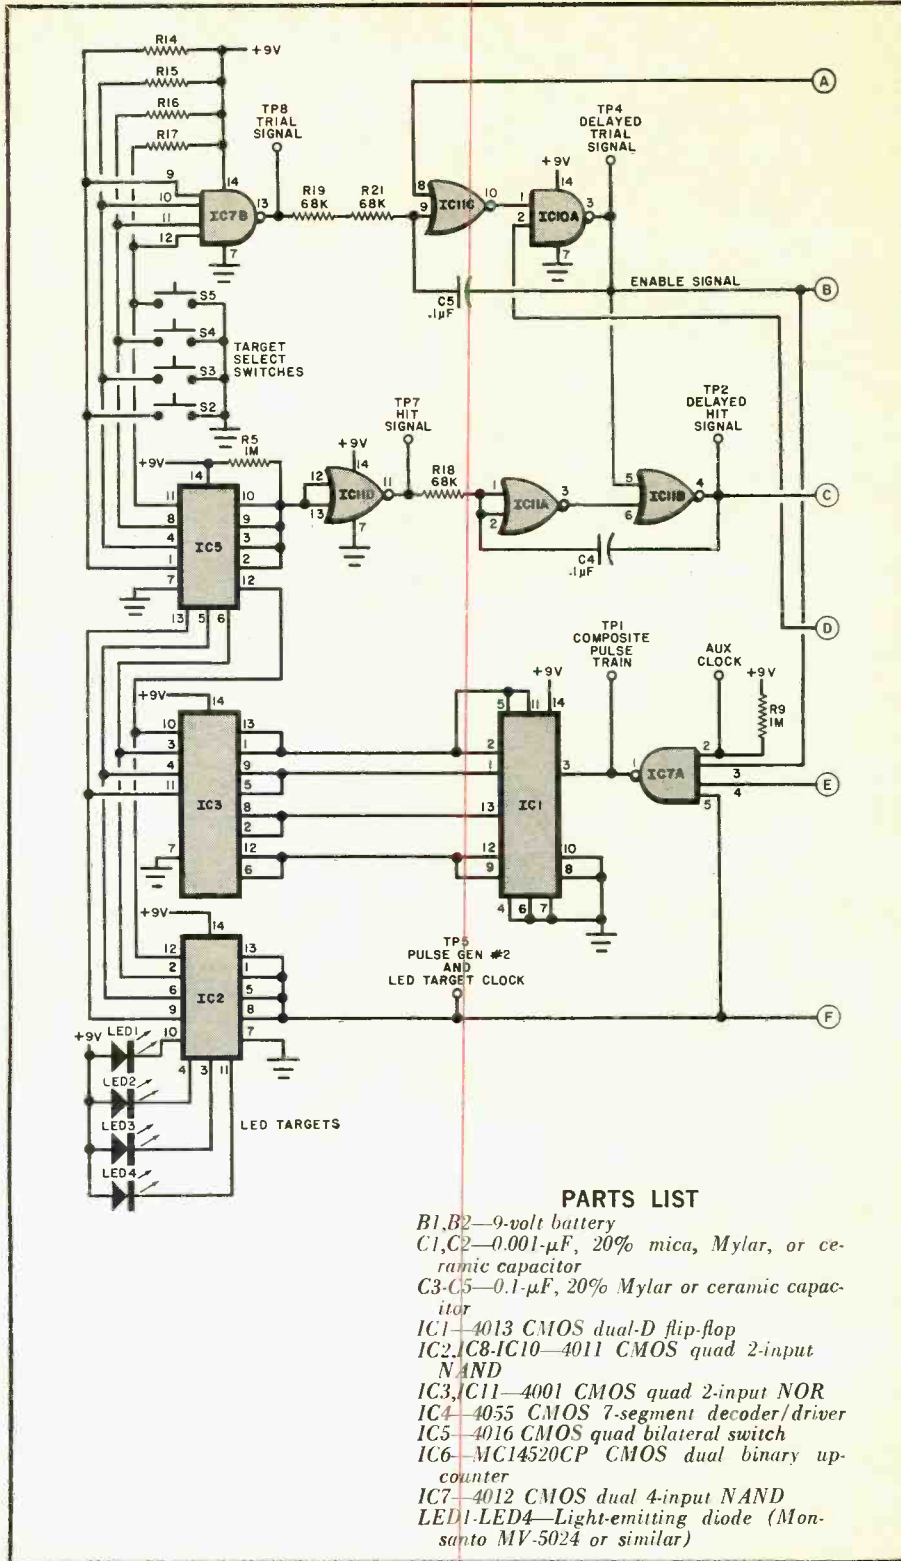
R14
+9V
R15
R16
R17
TP8
TRIAL
SIGNAL
9
10
11
12
14
IC7B
13
7
R19
68K
R21
68K
8
9
IC11C
10
TP4
DELAYED
TRIAL
SIGNAL
+9V
14
1
2
IC10A
3
7
A
C5
.1µF
ENABLE SIGNAL
B
S5
S4
TARGET
SELECT
SWITCHES
S3
S2
R5
1M
TP7
HIT
SIGNAL
+9V
14
12
13
IC11D
11
7
R18
68K
1
2
IC11A
3
TP2
DELAYED
HIT
SIGNAL
5
6
IC11B
4
C
C4
.1µF
+9V
14
11
8
4
1
7
IC5
10
9
3
2
12
13
5
6
D
TP1
COMPOSITE
PULSE
TRAIN
AUX
CLOCK
+9V
R9
1M
+9V
5
11
14
+9V
14
10
3
4
11
IC3
13
1
9
5
8
2
12
6
7
2
1
13
12
9
IC1
3
10
8
4
6
7
1
IC7A
2
3
4
5
E
+9V
14
12
2
6
9
IC2
13
1
5
8
7
10
4
3
11
TP5
PULSE GEN #2
AND
LED TARGET CLOCK
F
+9V
LED1
LED2
LED3
LED4
LED TARGETS

PARTS LIST
B1,B2—9-volt battery
C1,C2—0.001-µF, 20% mica, Mylar, or ceramic capacitor
C3-C5—0.1-µF, 20% Mylar or ceramic capacitor
IC1—4013 CMOS dual-D flip-flop
IC2,IC8-IC10—4011 CMOS quad 2-input NAND
IC3,IC11—4001 CMOS quad 2-input NOR
IC4—4055 CMOS 7-segment decoder/driver
IC5—4016 CMOS quad bilateral switch
IC6—MC14520CP CMOS dual binary upcounter
IC7—4012 CMOS dual 4-input NAND
LED1-LED4—Light-emitting diode (Monsanto MV-5024 or similar)